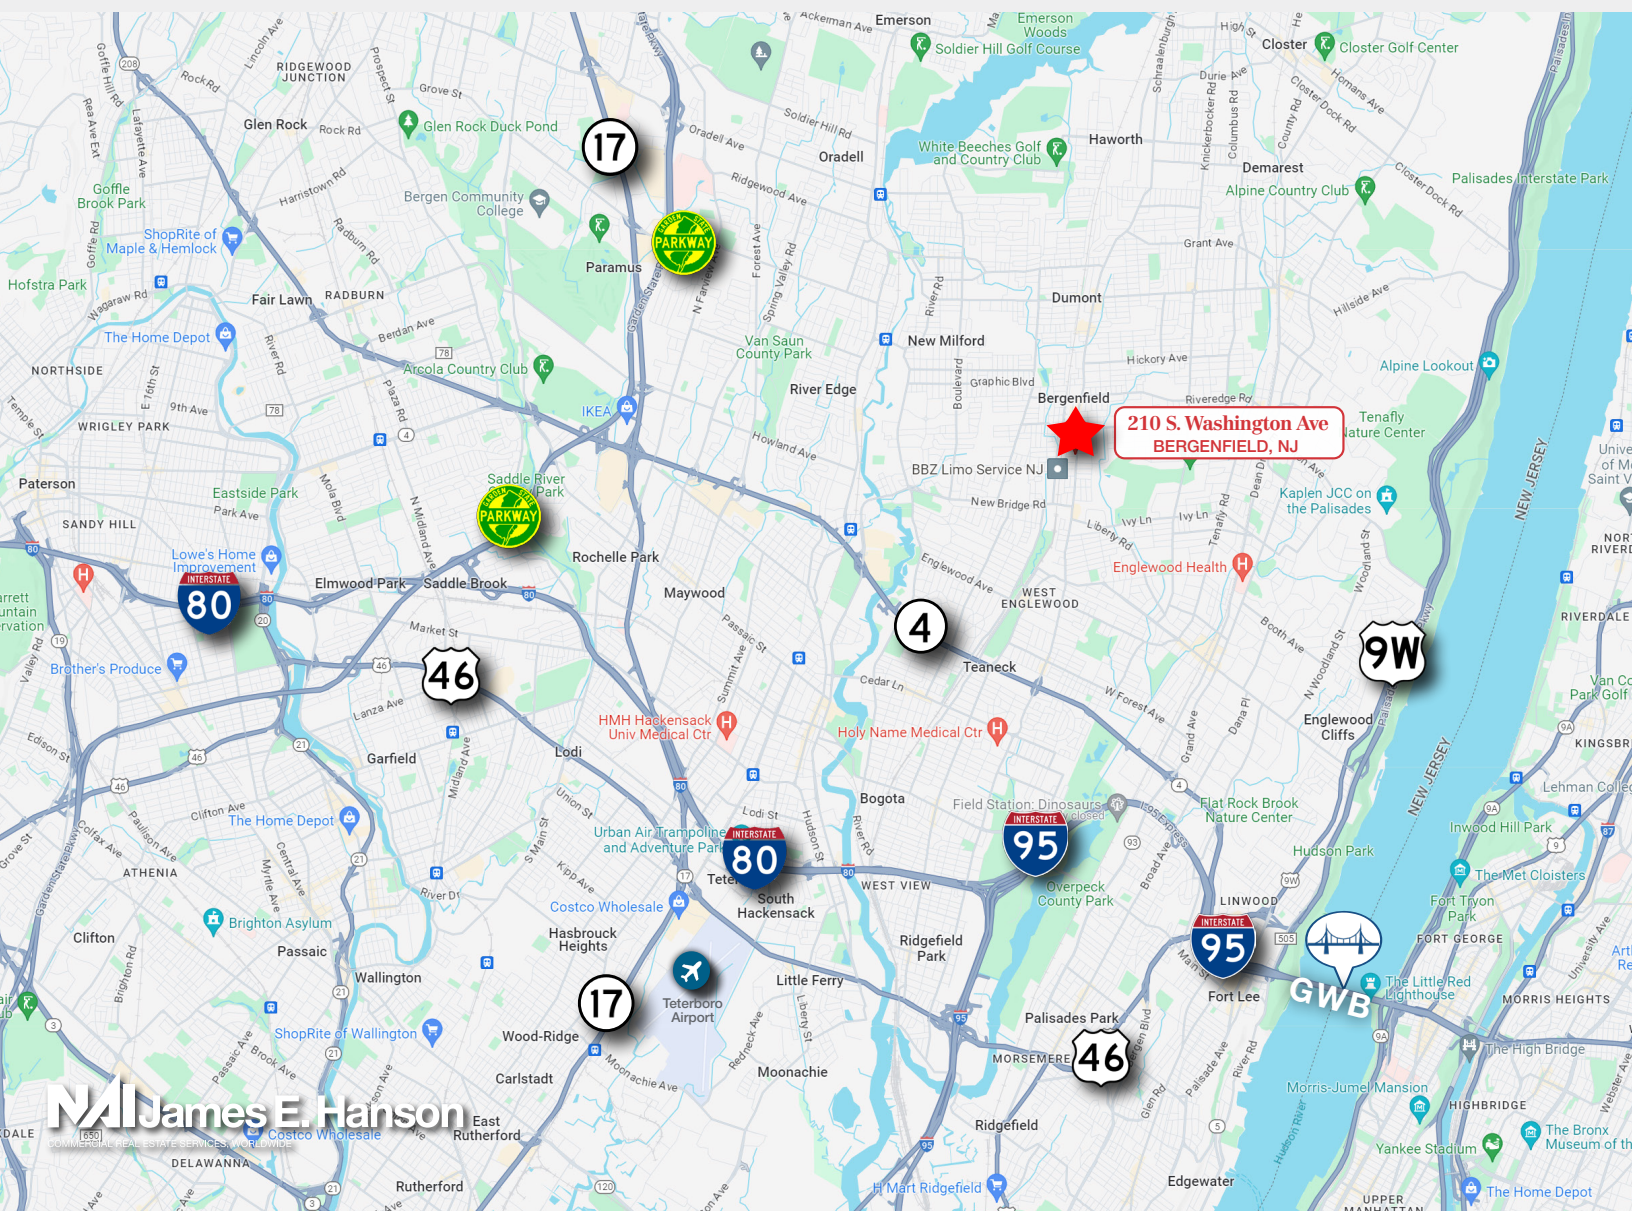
210 S. Washington Ave
BERGENFIELD, NJ

Emerson
Emerson Woods
Soldier Hill Golf Course
Closter
Closter Golf Center
Ridgewood Junction
Glen Rock
Glen Rock Duck Pond
17
Oradell
Haworth
Demarest
White Beeches Golf and Country Club
Alpine Country Club
Palisades Interstate Park
Goffle Brook Park
Bergen Community College
ShopRite of Maple & Hemlock
PARKWAY
Paramus
Hofstra Park
Fair Lawn
RADBURN
Dumont
The Home Depot
New Milford
Van Saun County Park
NORTHSIDE
Arcola Country Club
River Edge
Alpine Lookout
Bergenfield
WRIGLEY PARK
IKEA
Tenafly Nature Center
BBZ Limo Service NJ
Paterson
Eastside Park
Saddle River County Park
Kaplen JCC on the Palisades
SANDY HILL
PARKWAY
Rochelle Park
Lowe's Home Improvement
Englewood Health
80
Elmwood Park
Saddle Brook
Maywood
WEST ENGLEWOOD
4
Teaneck
9W
RIVERDALE
Brother's Produce
46
Englewood Cliffs
HMH Hackensack Univ Medical Ctr
Holy Name Medical Ctr
Garfield
Lodi
Bogota
Field Station: Dinosaurs
Flat Rock Brook Nature Center
The Home Depot
Urban Air Trampoline and Adventure Park
80
95
Inwood Hill Park
Hudson Park
ATHENIA
South Hackensack
WEST VIEW
Overpeck County Park
The Met Cloisters
Brighton Asylum
Costco Wholesale
LINWOOD
Fort Tryon Park
Clifton
Passaic
Hasbrouck Heights
Ridgefield Park
95
FORT GEORGE
Wallington
17
Teterboro Airport
Little Ferry
Fort Lee
GWB
The Little Red Lighthouse
MORRIS HEIGHTS
ShopRite of Wallington
Wood-Ridge
Palisades Park
46
The High Bridge
Carlstadt
Moonachie
MORSEMERE
Morris-Jumel Mansion
NAI James E. Hanson
COMMERCIAL REAL ESTATE SERVICES, WORLDWIDE
Costco Wholesale
East Rutherford
HIGHBRIDGE
DELAWANNA
Ridgefield
The Bronx Museum of th
Yankee Stadium
Rutherford
H Mart Ridgefield
Edgewater
The Home Depot
UPPER MANHATTAN
NEW JERSEY
NEW JERSEY
KINGSBR
Lehman Coll
Hudson River